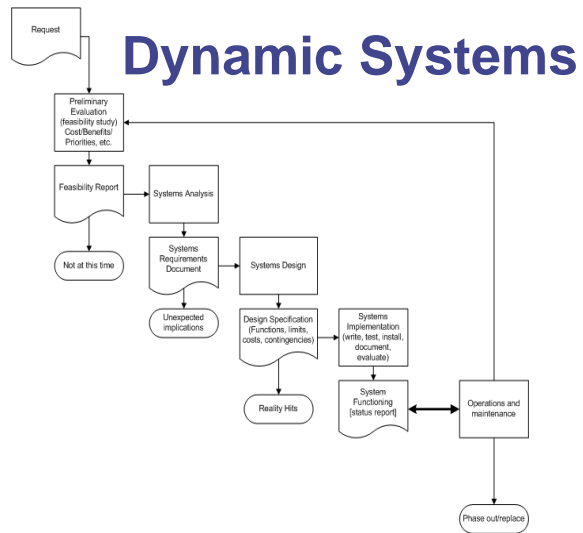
Dynamic Systems

Request

Preliminary Evaluation (feasibility study) Cost/Benefits/ Priorities, etc.

Feasibility Report

Systems Analysis

Not at this time

Systems Requirements Document

Systems Design

Unexpected implications

Design Specification (Functions, limits, costs, contingencies)

Systems Implementation (write, test, install, document, evaluate)

Reality Hits

System Functioning [status report]

Operations and maintenance

Phase out/replace